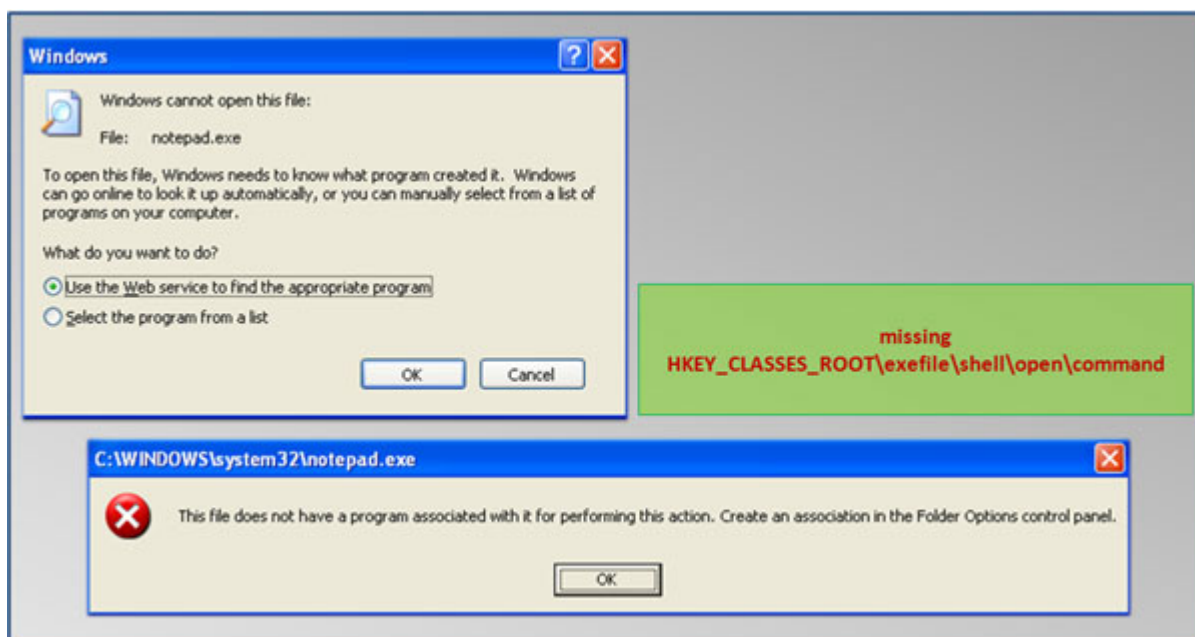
Windows

Windows cannot open this file:

File: notepad.exe

To open this file, Windows needs to know what program created it. Windows can go online to look it up automatically, or you can manually select from a list of programs on your computer.

What do you want to do?

Use the Web service to find the appropriate program

Select the program from a list

OK

Cancel

missing
HKEY_CLASSES_ROOT\exefile\shell\open\command

C:\WINDOWS\system32\notepad.exe

This file does not have a program associated with it for performing this action. Create an association in the Folder Options control panel.

OK